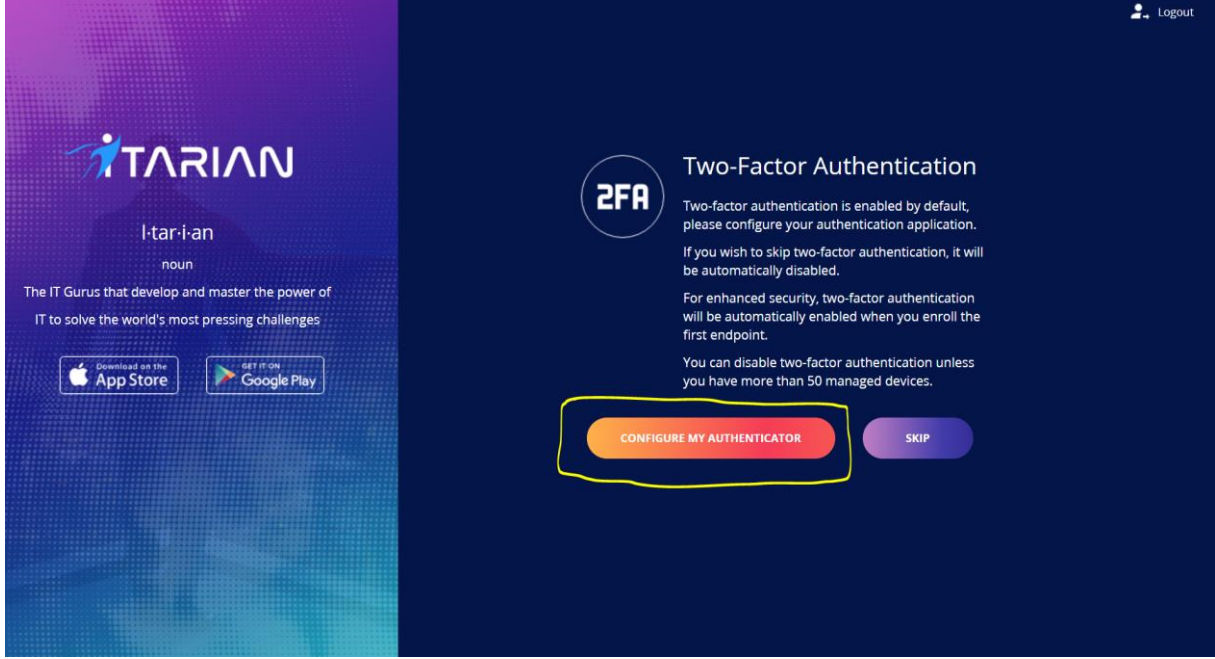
Logout

ITARIAN

I·tar·i·an

noun

The IT Gurus that develop and master the power of IT to solve the world's most pressing challenges

Download on the App Store

GET IT ON Google Play

2FA

Two-Factor Authentication

Two-factor authentication is enabled by default, please configure your authentication application.

If you wish to skip two-factor authentication, it will be automatically disabled.

For enhanced security, two-factor authentication will be automatically enabled when you enroll the first endpoint.

You can disable two-factor authentication unless you have more than 50 managed devices.

CONFIGURE MY AUTHENTICATOR

SKIP